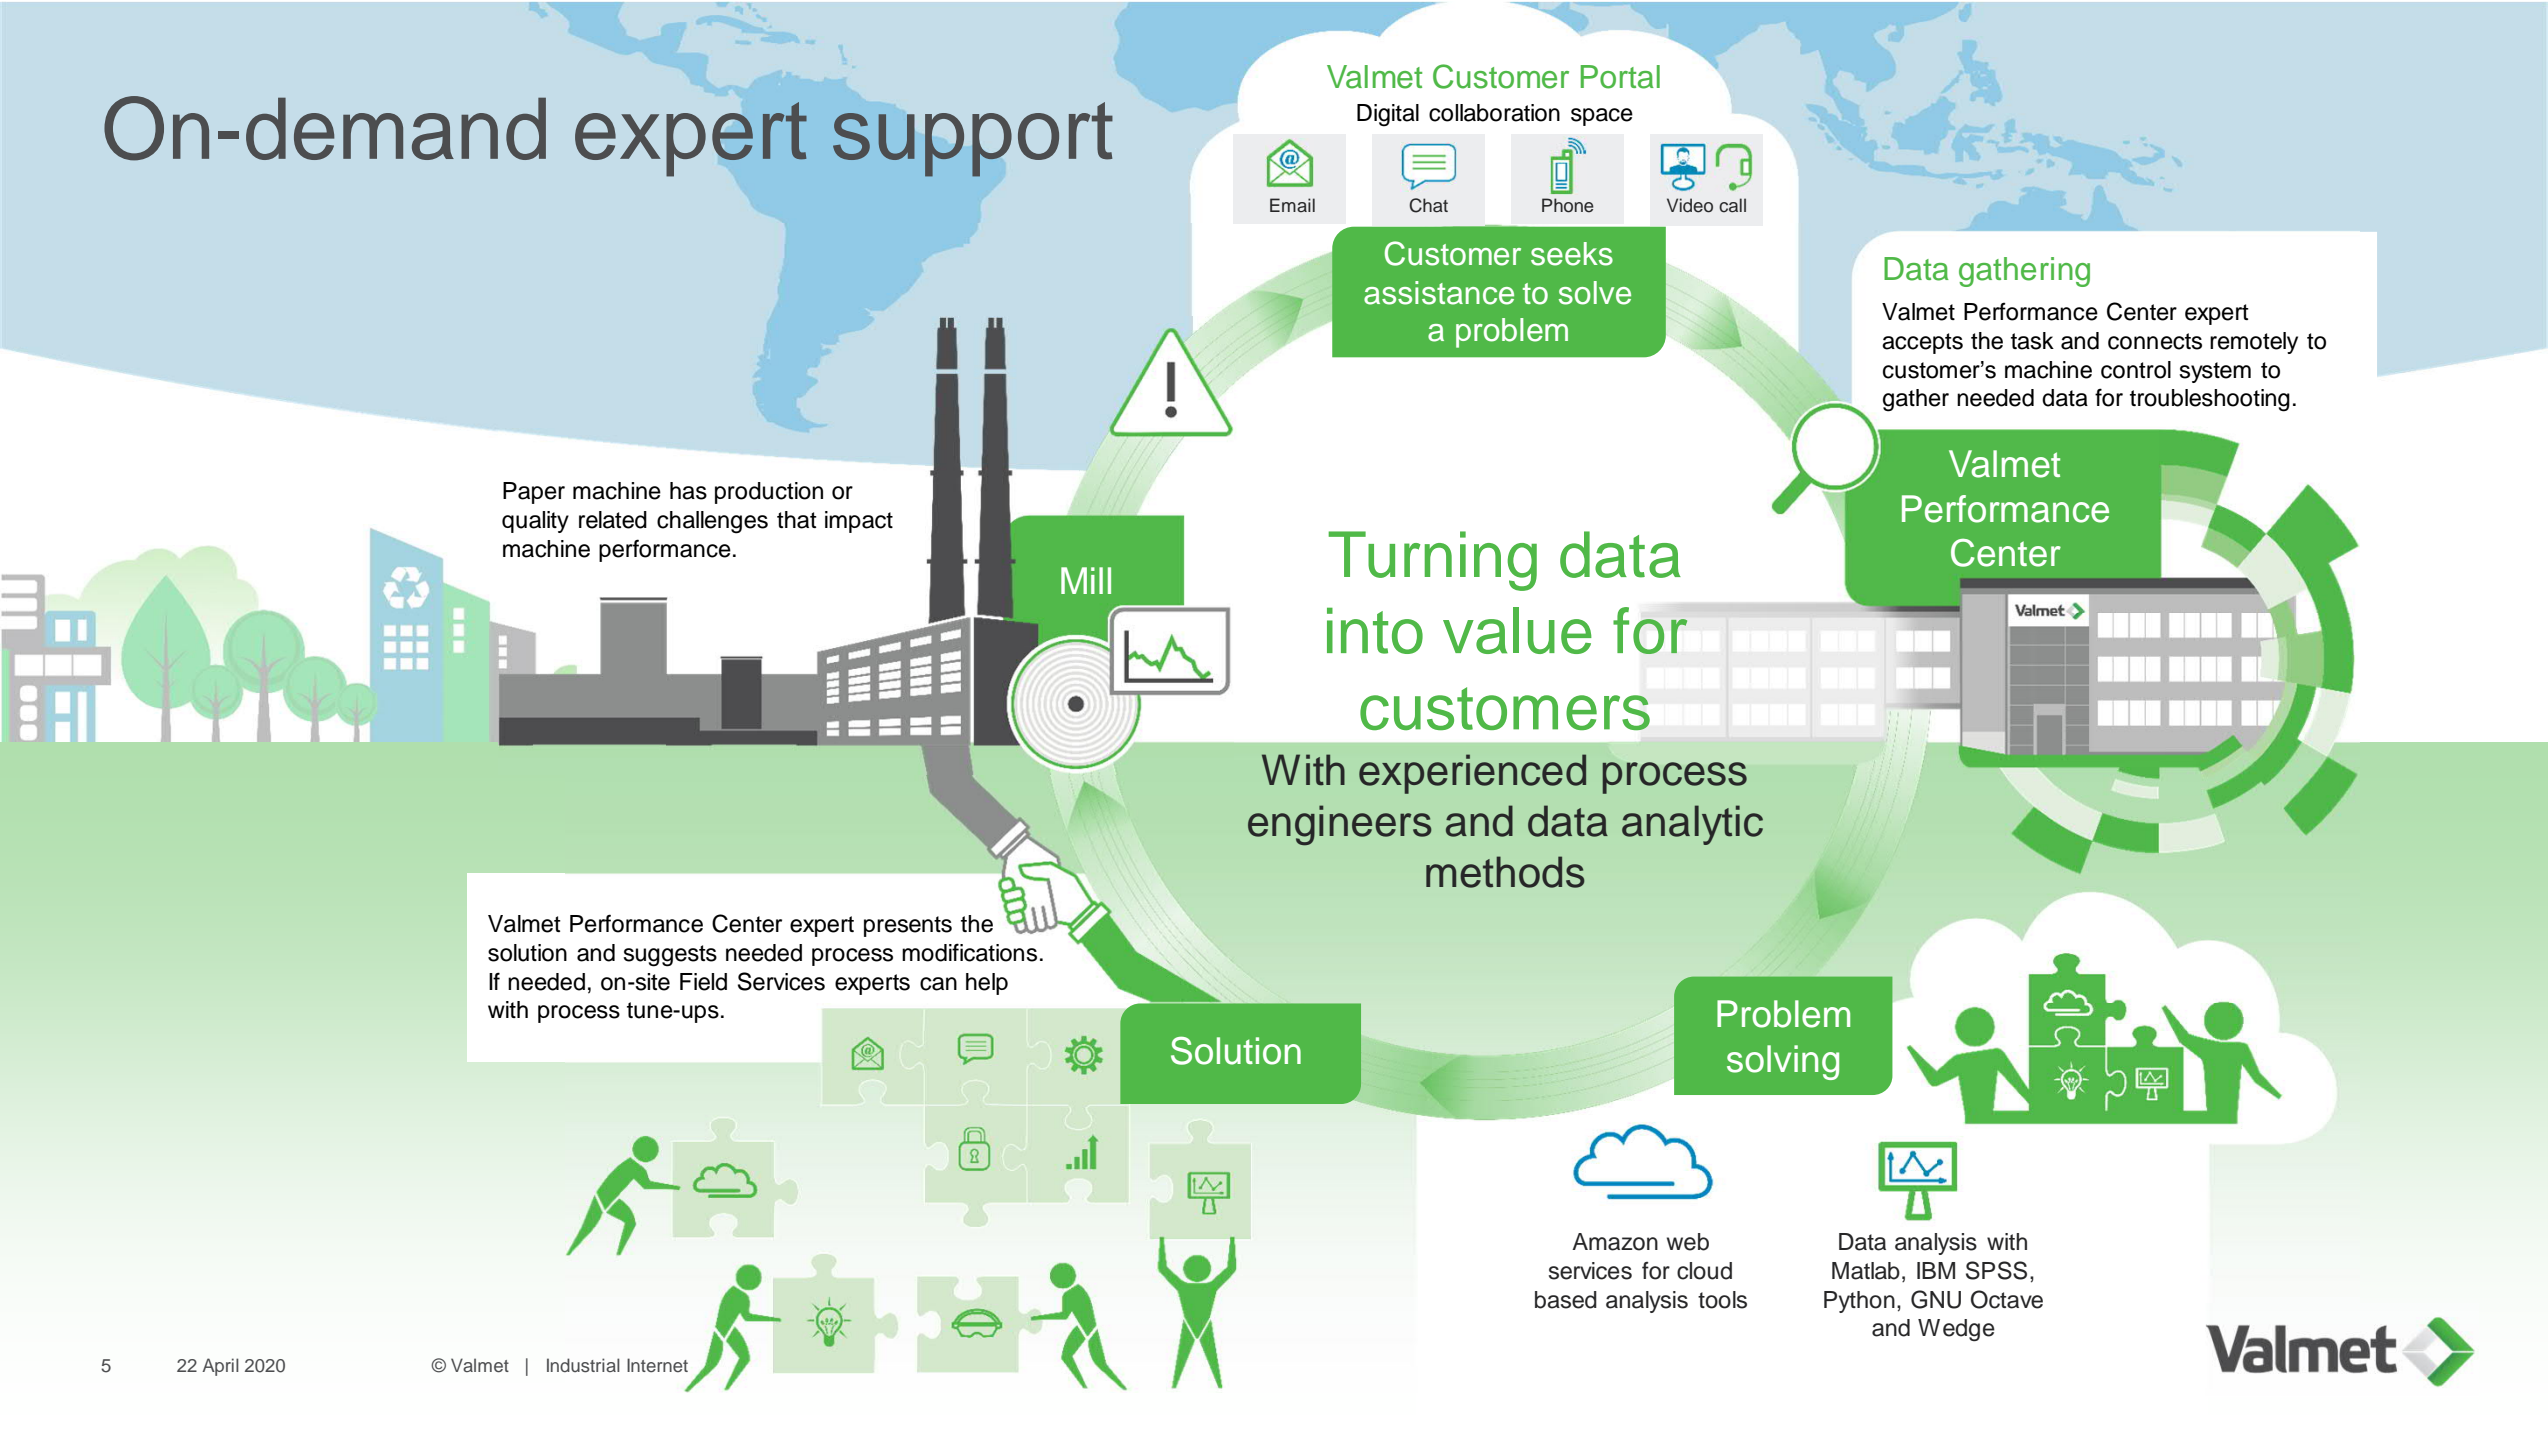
On-demand expert support

Valmet Customer Portal
Digital collaboration space

Email
Chat
Phone
Video call

Customer seeks assistance to solve a problem

Data gathering
Valmet Performance Center expert accepts the task and connects remotely to customer’s machine control system to gather needed data for troubleshooting.

Paper machine has production or quality related challenges that impact machine performance.

Mill

Turning data into value for customers

With experienced process engineers and data analytic methods

Valmet Performance Center

Valmet

Valmet Performance Center expert presents the solution and suggests needed process modifications. If needed, on-site Field Services experts can help with process tune-ups.

Solution

Problem solving

Amazon web services for cloud based analysis tools

Data analysis with Matlab, IBM SPSS, Python, GNU Octave and Wedge

5 22 April 2020 © Valmet | Industrial Internet

Valmet